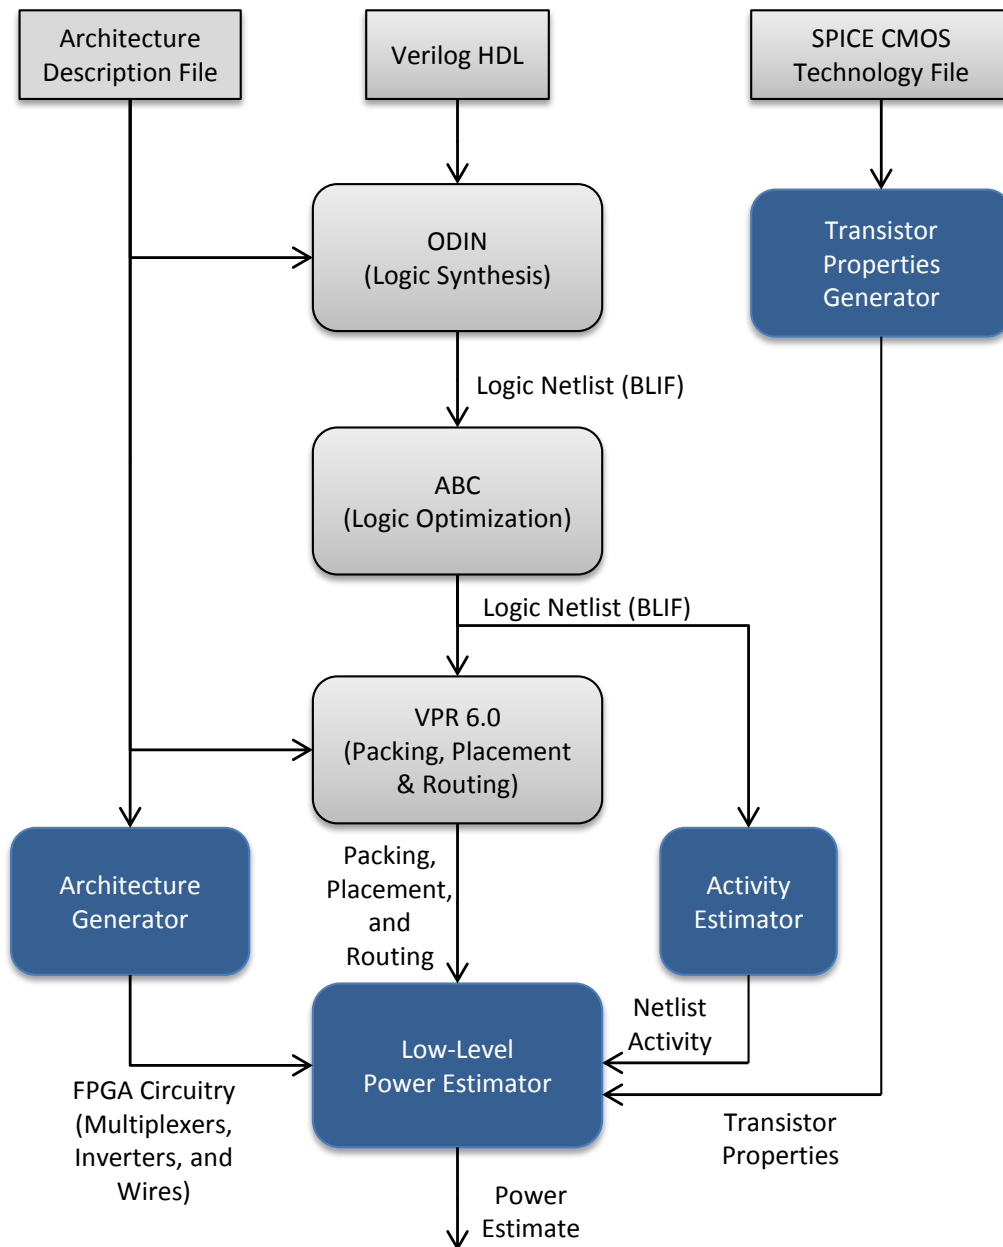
Architecture Description File

Verilog HDL

SPICE CMOS Technology File

ODIN (Logic Synthesis)

Transistor Properties Generator

Logic Netlist (BLIF)

ABC (Logic Optimization)

Logic Netlist (BLIF)

VPR 6.0 (Packing, Placement & Routing)

Packing, Placement, and Routing

Architecture Generator

Activity Estimator

Netlist Activity

Low-Level Power Estimator

FPGA Circuitry (Multiplexers, Inverters, and Wires)

Transistor Properties

Power Estimate